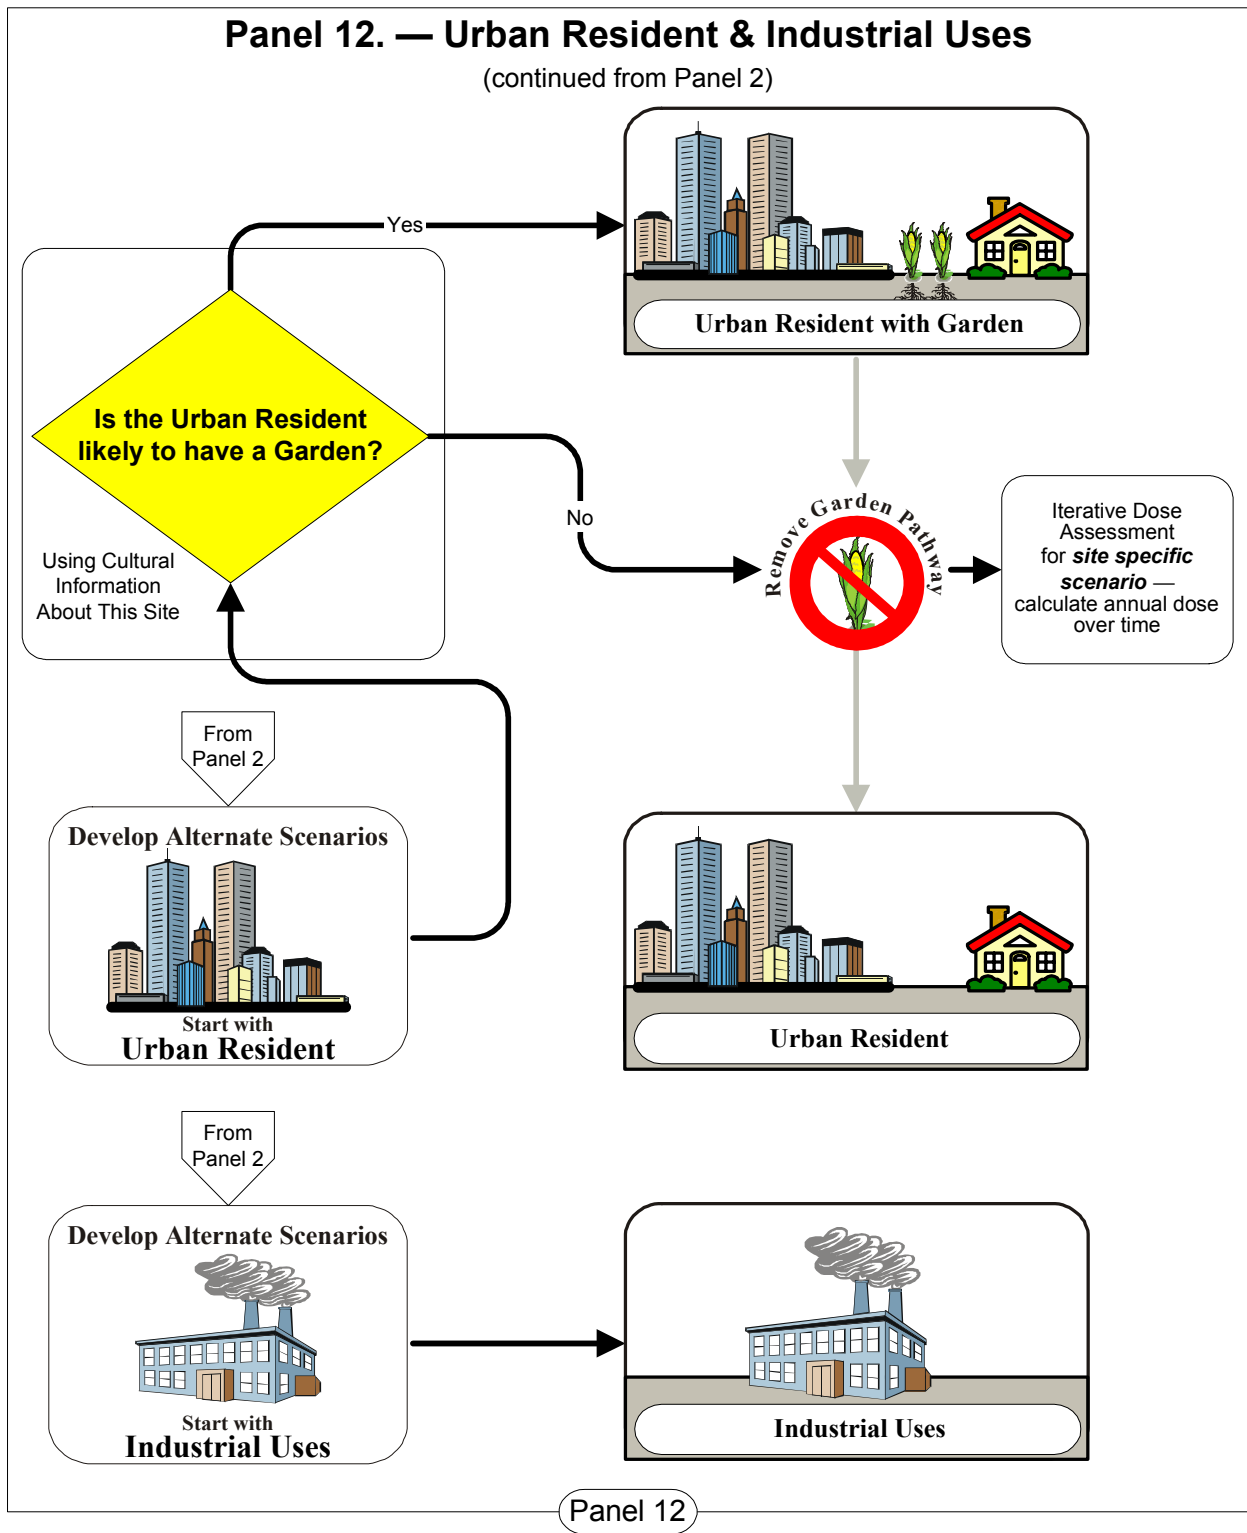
Panel 12. — Urban Resident & Industrial Uses
(continued from Panel 2)

Yes

Urban Resident with Garden

Is the Urban Resident likely to have a Garden?

Using Cultural Information About This Site

No

Remove Garden Pathway

Iterative Dose Assessment for ***site specific scenario*** — calculate annual dose over time

From Panel 2

Develop Alternate Scenarios

Start with
Urban Resident

Urban Resident

From Panel 2

Develop Alternate Scenarios

Start with
Industrial Uses

Industrial Uses

Panel 12